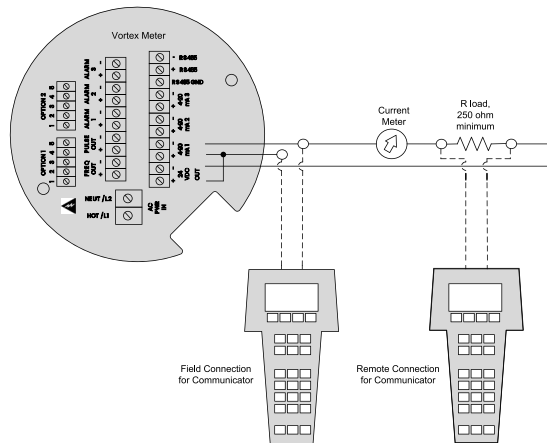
Vortex Meter

OPTION 2
1 2 3 4 5

OPTION 1
1 2 3 4 5

ALARM 3 + -
ALARM 2 + -
ALARM 1 + -
PULSE OUT + -
FREQ OUT + -

- RS485
+ RS485
RS485 GND
+ 4-20 mA 3 -
+ 4-20 mA 2 -
+ 4-20 mA 1 -
+ 24 VDC OUT -

NEUT / L2
HOT / L1
AC PWR IN

Current Meter

R load, 250 ohm minimum

Field Connection for Communicator

Remote Connection for Communicator